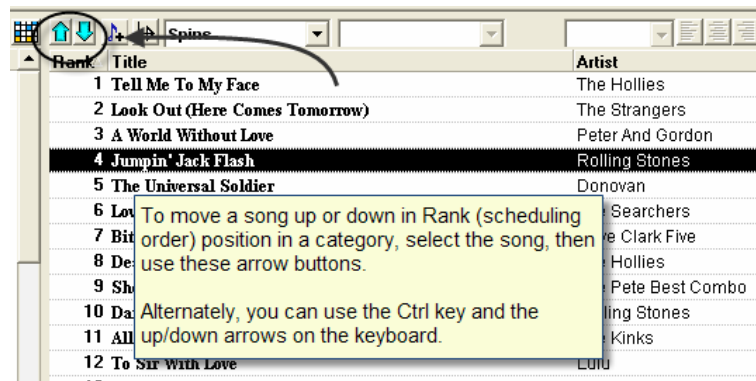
Spins

| Rank | Title | Artist |
|---|---|---|
| 1 | Tell Me To My Face | The Hollies |
| 2 | Look Out (Here Comes Tomorrow) | The Strangers |
| 3 | A World Without Love | Peter And Gordon |
| 4 | Jumpin' Jack Flash | Rolling Stones |
| 5 | The Universal Soldier | Donovan |
| 6 | Lov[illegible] | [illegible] Searchers |
| 7 | Bit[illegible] | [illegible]e Clark Five |
| 8 | De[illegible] | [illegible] Hollies |
| 9 | Sh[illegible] | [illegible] Pete Best Combo |
| 10 | Da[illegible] | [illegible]ling Stones |
| 11 | All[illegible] | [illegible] Kinks |
| 12 | To Sir With Love | Lulu |

To move a song up or down in Rank (scheduling order) position in a category, select the song, then use these arrow buttons.

Alternately, you can use the Ctrl key and the up/down arrows on the keyboard.